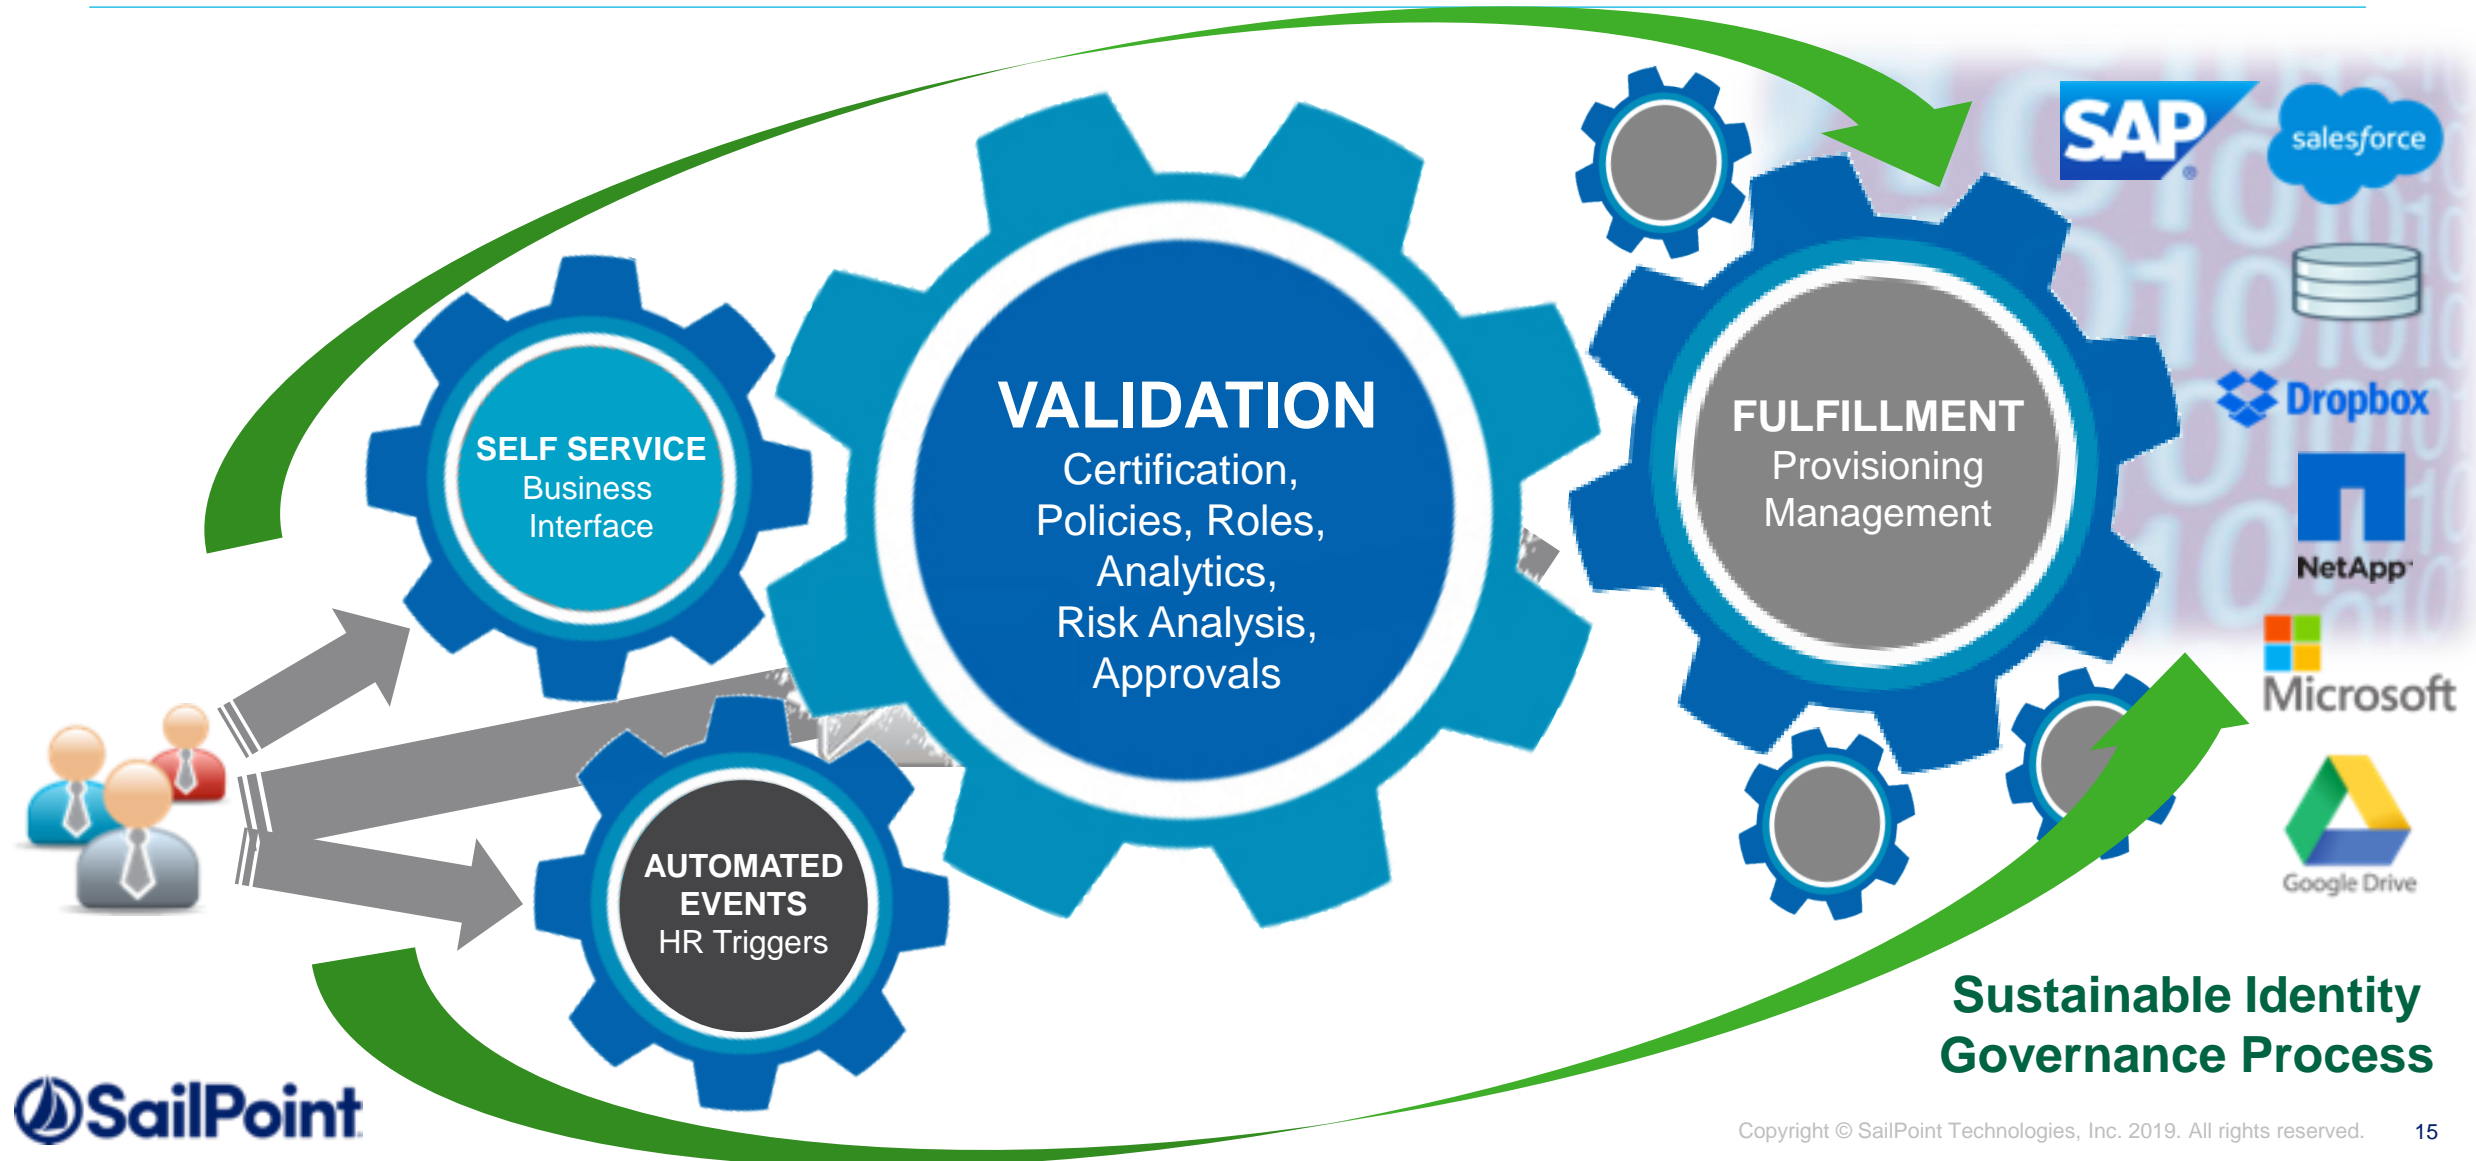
SELF SERVICE
Business Interface

VALIDATION
Certification, Policies, Roles, Analytics, Risk Analysis, Approvals

FULFILLMENT
Provisioning Management

AUTOMATED EVENTS
HR Triggers

SAP

salesforce

Dropbox

NetApp

Microsoft

Google Drive

Sustainable Identity Governance Process

SailPoint

Copyright © SailPoint Technologies, Inc. 2019. All rights reserved.

15